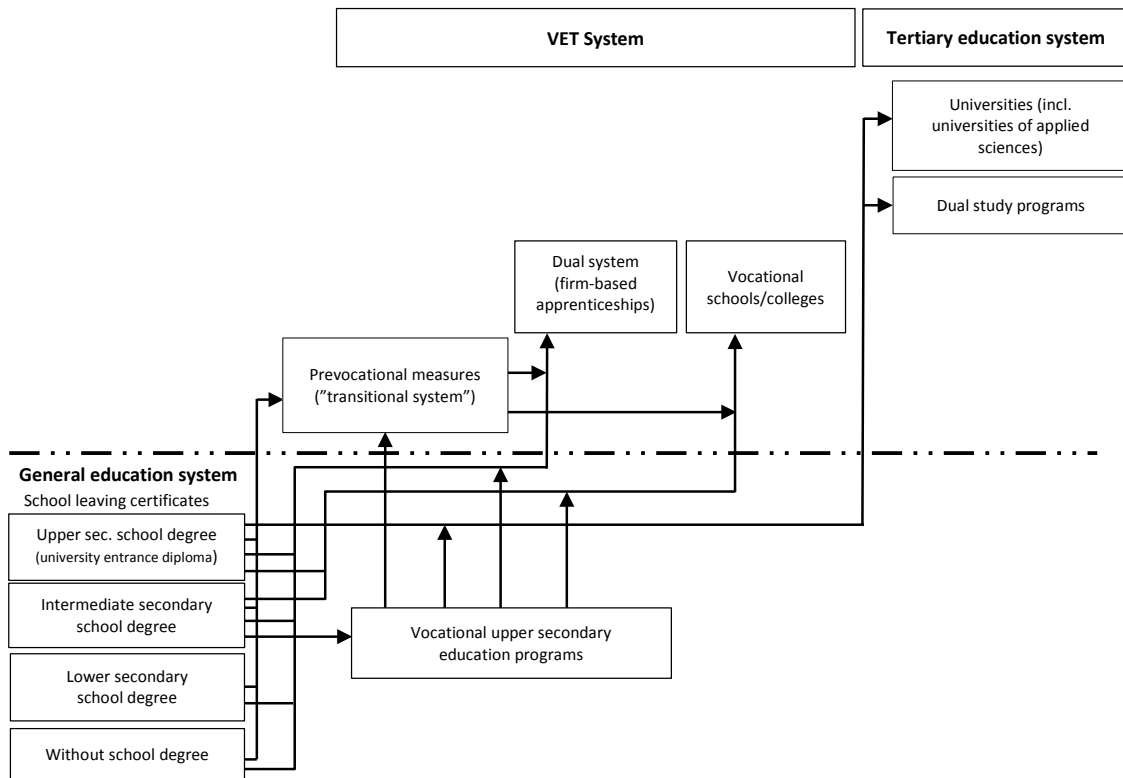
VET System

Tertiary education system

Universities (incl. universities of applied sciences)

Dual study programs

Dual system (firm-based apprenticeships)

Vocational schools/colleges

Prevocational measures (”transitional system”)

General education system

School leaving certificates

Upper sec. school degree (university entrance diploma)

Intermediate secondary school degree

Lower secondary school degree

Without school degree

Vocational upper secondary education programs